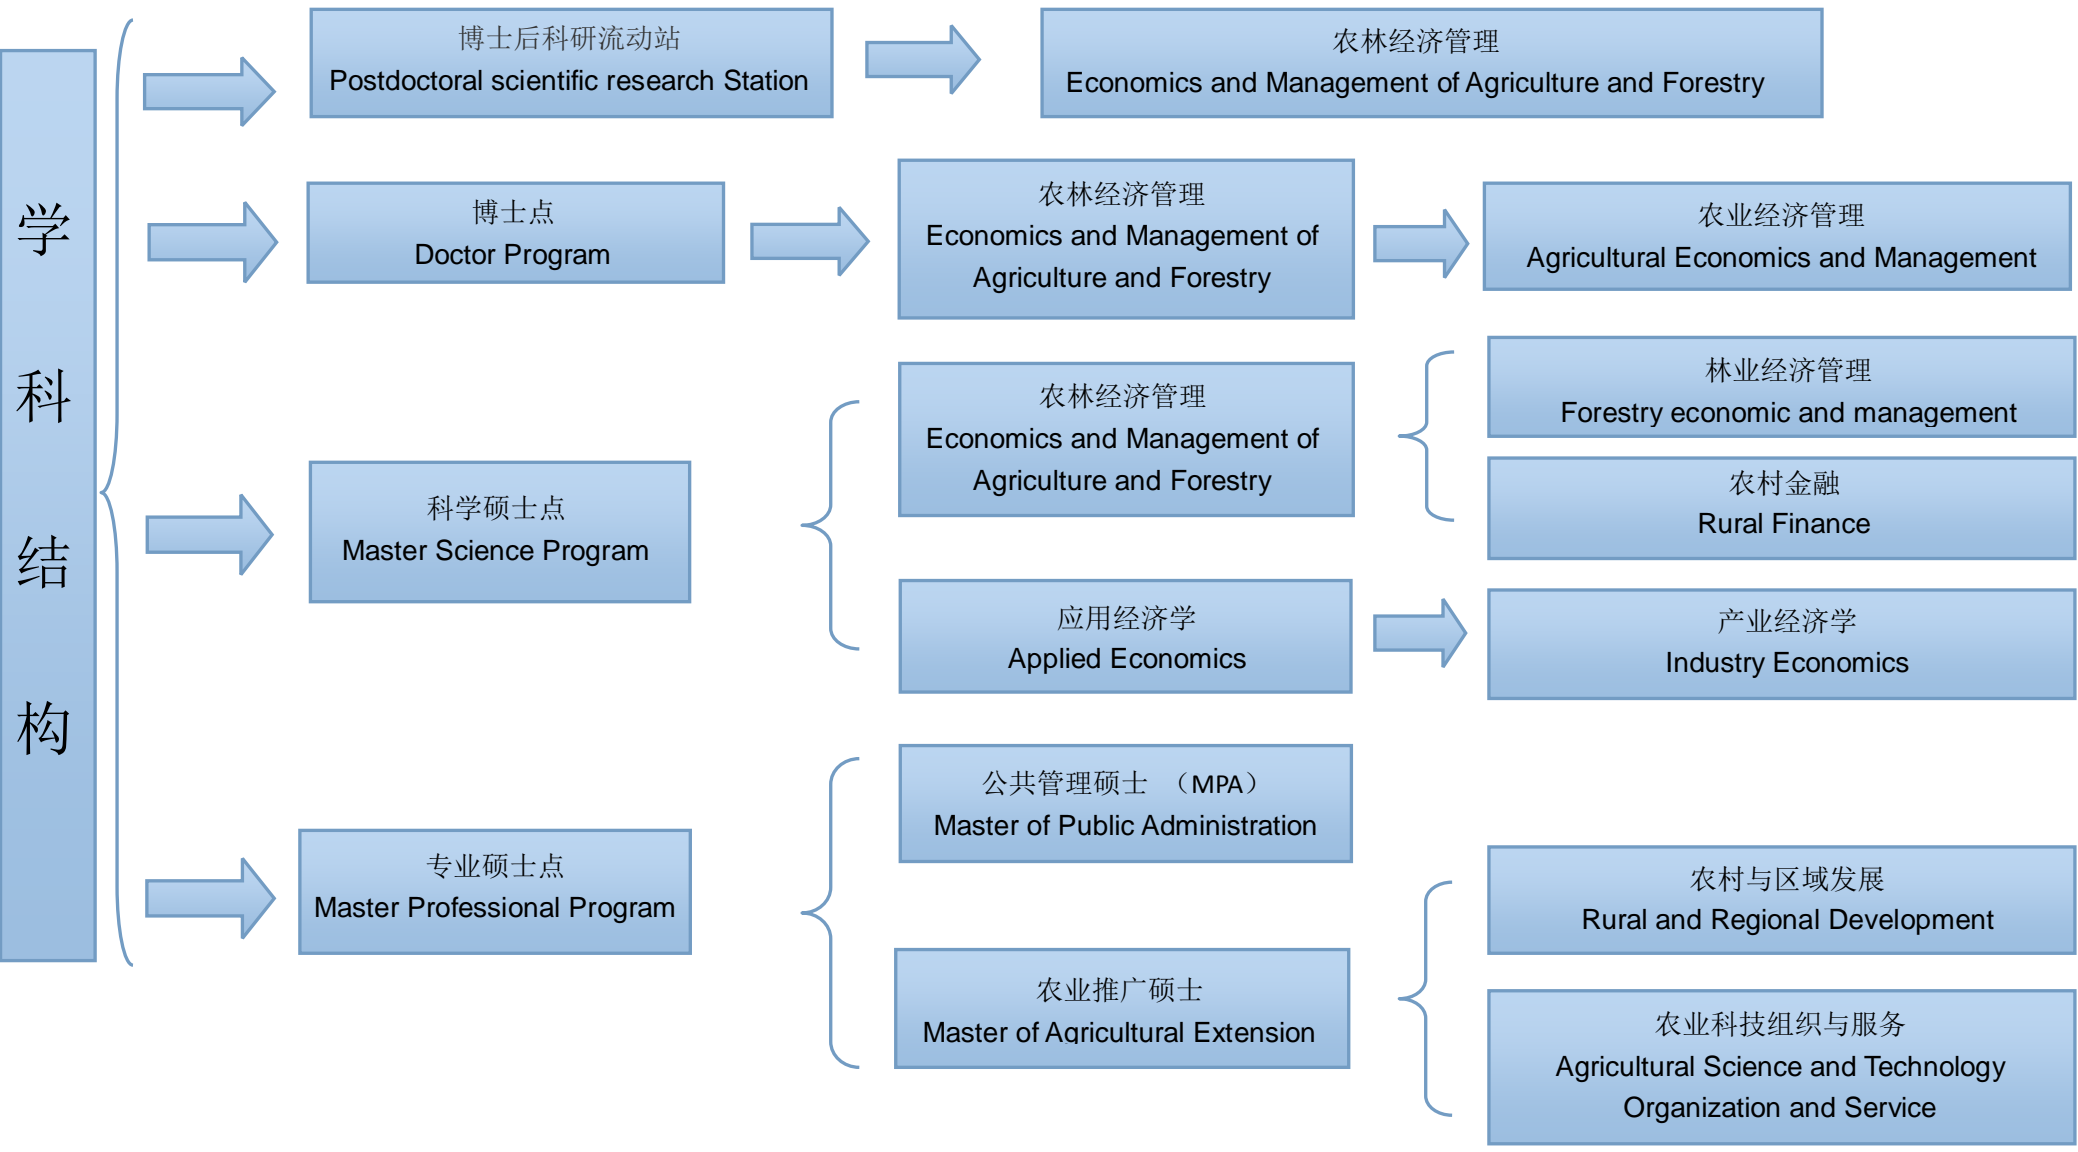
学科结构

博士后科研流动站
Postdoctoral scientific research Station

农林经济管理
Economics and Management of Agriculture and Forestry

博士点
Doctor Program

农林经济管理
Economics and Management of Agriculture and Forestry

农业经济管理
Agricultural Economics and Management

科学硕士点
Master Science Program

农林经济管理
Economics and Management of Agriculture and Forestry

林业经济管理
Forestry economic and management

农村金融
Rural Finance

应用经济学
Applied Economics

产业经济学
Industry Economics

专业硕士点
Master Professional Program

公共管理硕士 （MPA）
Master of Public Administration

农业推广硕士
Master of Agricultural Extension

农村与区域发展
Rural and Regional Development

农业科技组织与服务
Agricultural Science and Technology Organization and Service